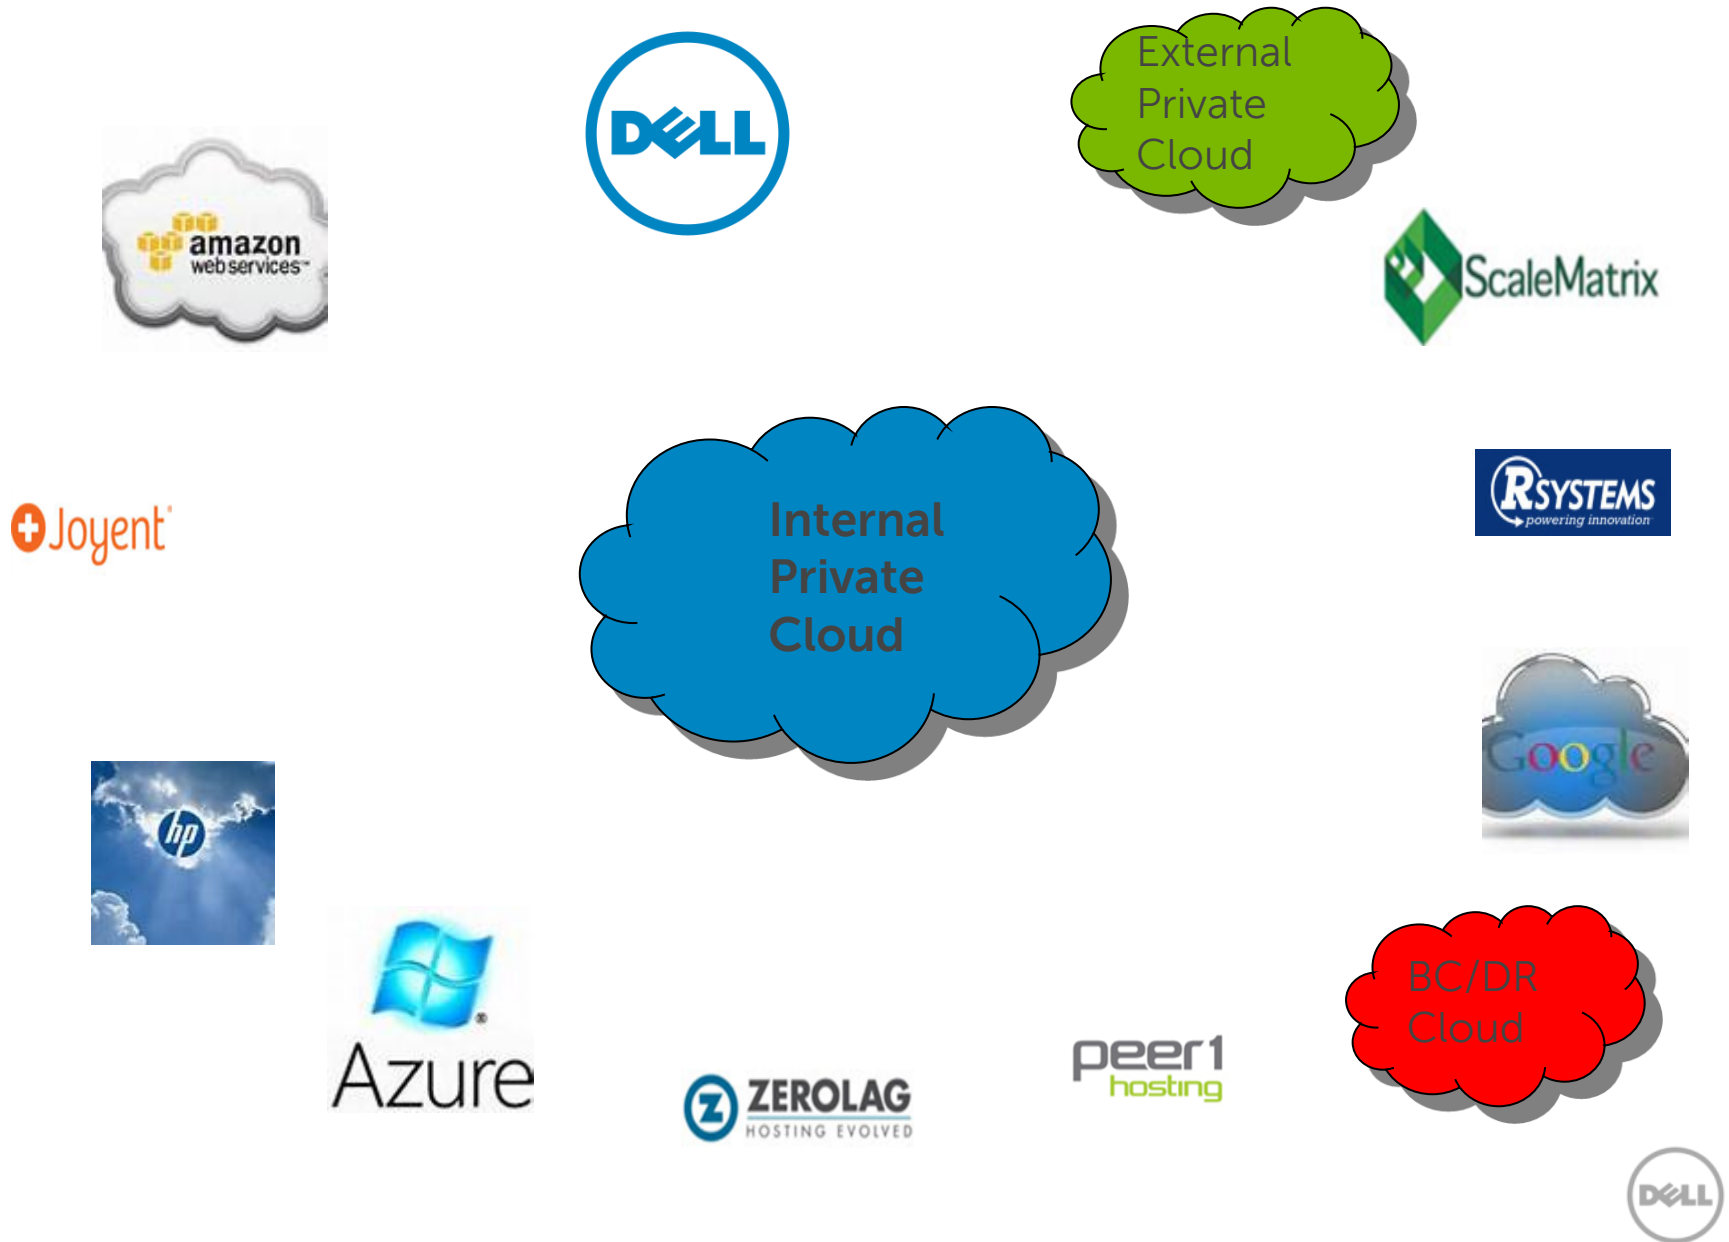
DELL

External Private Cloud

amazon web services

ScaleMatrix

Internal Private Cloud

Joyent

RSYSTEMS powering innovation

Google

hp

BC/DR Cloud

Azure

ZEROLAG HOSTING EVOLVED

peer1 hosting

DELL